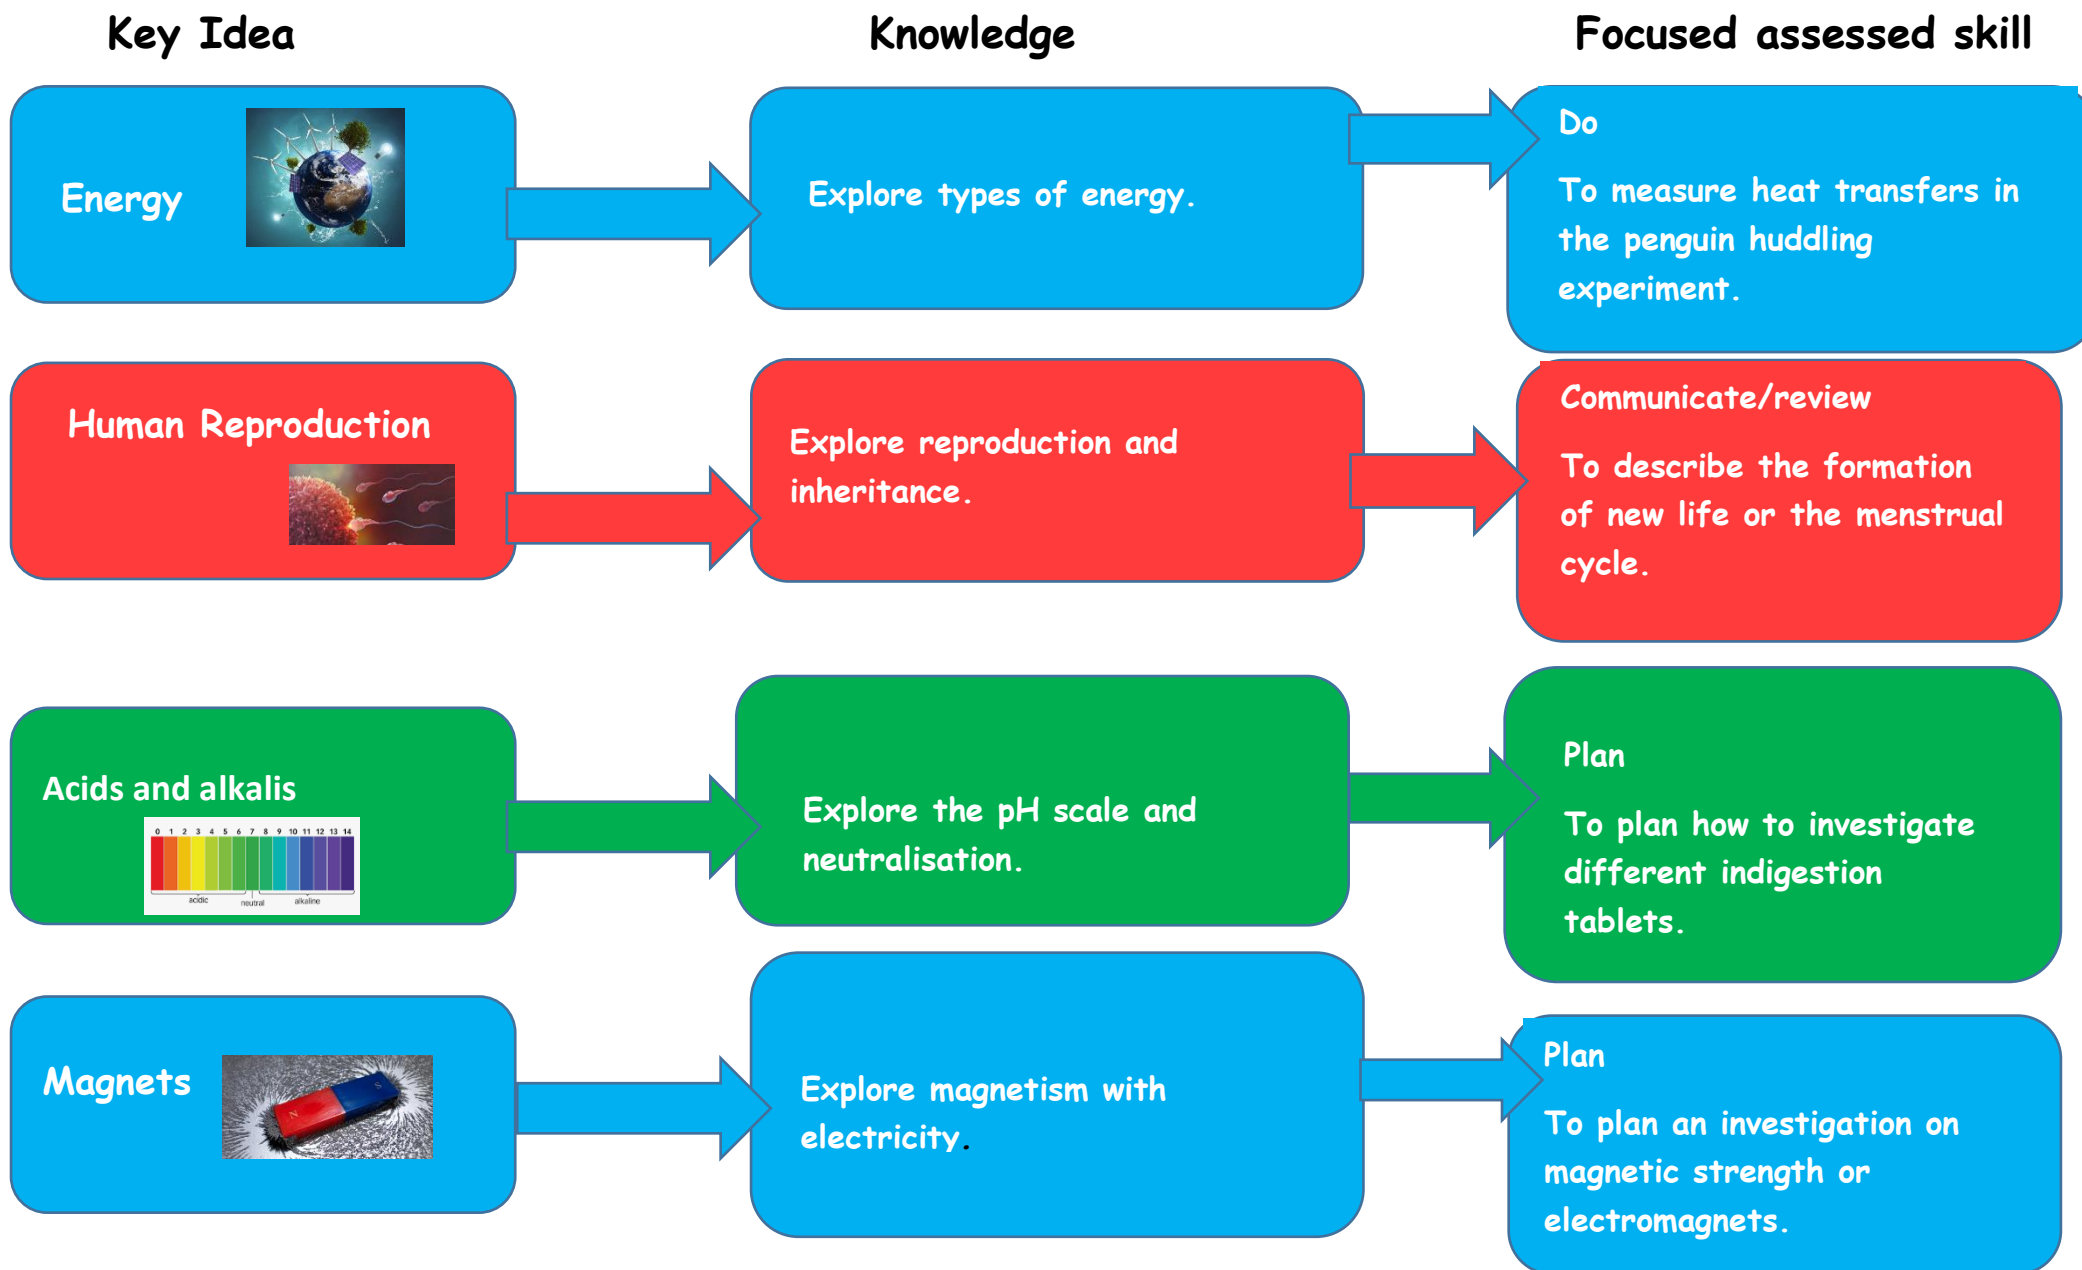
Key Idea

Knowledge

Focused assessed skill

Energy

Explore types of energy.

Do

To measure heat transfers in the penguin huddling experiment.

Human Reproduction

Explore reproduction and inheritance.

Communicate/review

To describe the formation of new life or the menstrual cycle.

Acids and alkalis

0 1 2 3 4 5 6 7 8 9 10 11 12 13 14

acidic neutral alkaline

Explore the pH scale and neutralisation.

Plan

To plan how to investigate different indigestion tablets.

Magnets

N S

Explore magnetism with electricity.

Plan

To plan an investigation on magnetic strength or electromagnets.